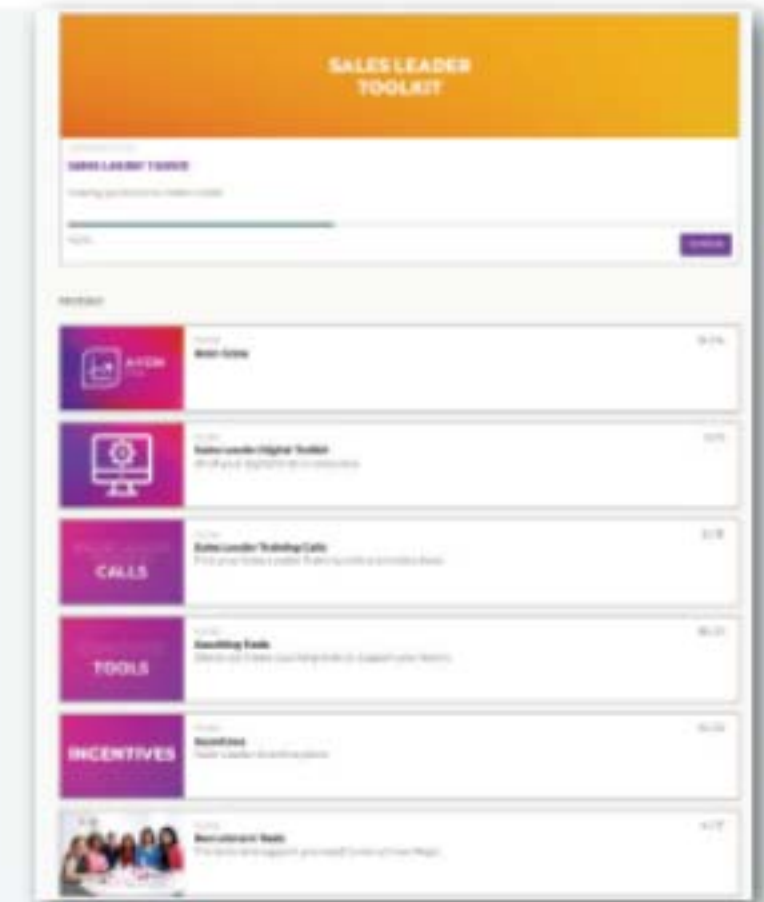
SALES LEADER TOOLKIT

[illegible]

SALES LEADER TOOLKIT

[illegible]

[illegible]

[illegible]

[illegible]

AVON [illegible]

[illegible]

Avon Grow

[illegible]

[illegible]

Sales Leader Digital Toolkit

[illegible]

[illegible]

CALLS

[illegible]

Sales Leader Training Calls

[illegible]

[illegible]

TOOLS

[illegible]

Coaching Tools

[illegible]

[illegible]

INCENTIVES

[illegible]

Incentives

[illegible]

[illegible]

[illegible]

Recruitment Tools

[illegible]

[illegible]